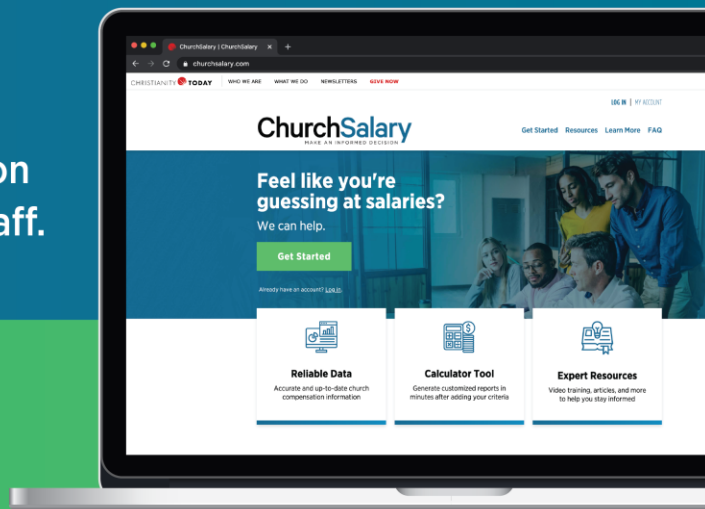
on
aff.

ChurchSalary | ChurchSalary
churchsalary.com

CHRISTIANITY TODAY WHO WE ARE WHAT WE DO NEWSLETTERS GIVE NOW

LOG IN | MY ACCOUNT

ChurchSalary
MAKE AN INFORMED DECISION

Get Started Resources Learn More FAQ

Feel like you're guessing at salaries?

We can help.

Get Started

Already have an account? Log in.

Reliable Data
Accurate and up-to-date church compensation information

Calculator Tool
Generate customized reports in minutes after adding your criteria

Expert Resources
Video training, articles, and more to help you stay informed